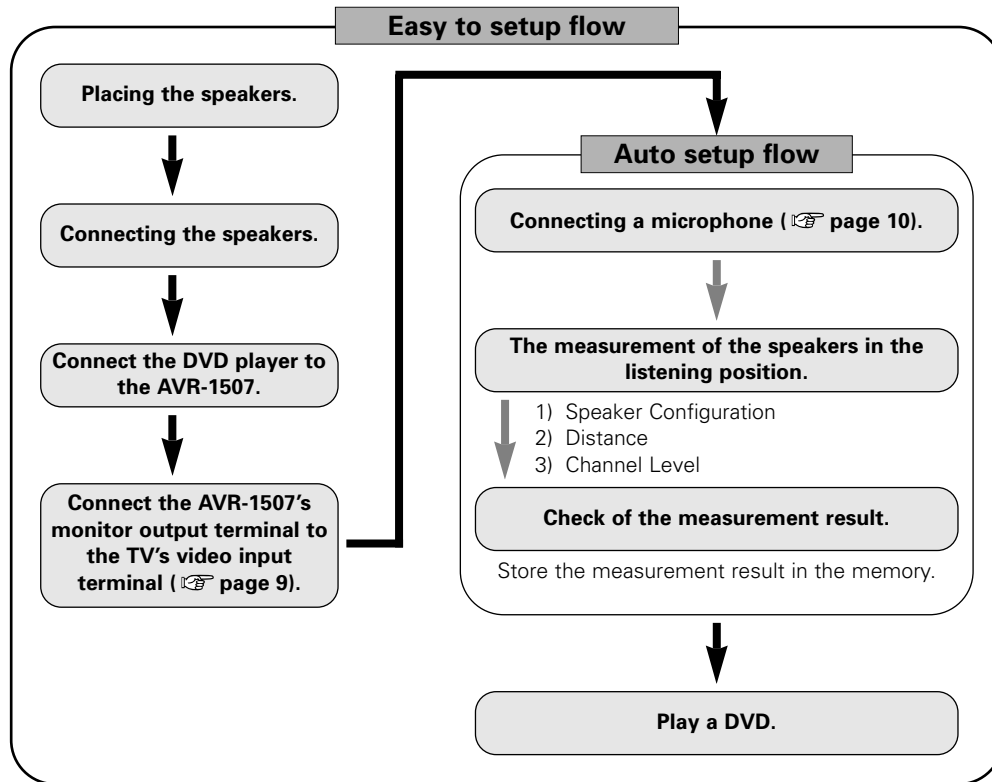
Easy to setup flow

Placing the speakers.

Connecting the speakers.

Connect the DVD player to the AVR-1507.

Connect the AVR-1507's monitor output terminal to the TV's video input terminal (☞ page 9).

Auto setup flow

Connecting a microphone (☞ page 10).

The measurement of the speakers in the listening position.

1) Speaker Configuration
2) Distance
3) Channel Level

Check of the measurement result.

Store the measurement result in the memory.

Play a DVD.